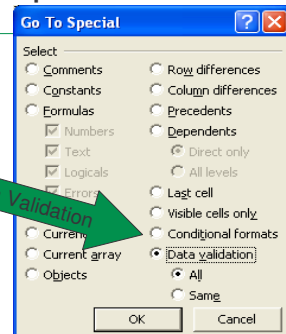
Go To Special

Select

Comments
Constants
Formulas
Numbers
Text
Logicals
Errors
Current
Current array
Objects

Row differences
Column differences
Precedents
Dependents
Direct only
All levels
Last cell
Visible cells only
Conditional formats
Data validation
All
Same

Validation

OK
Cancel